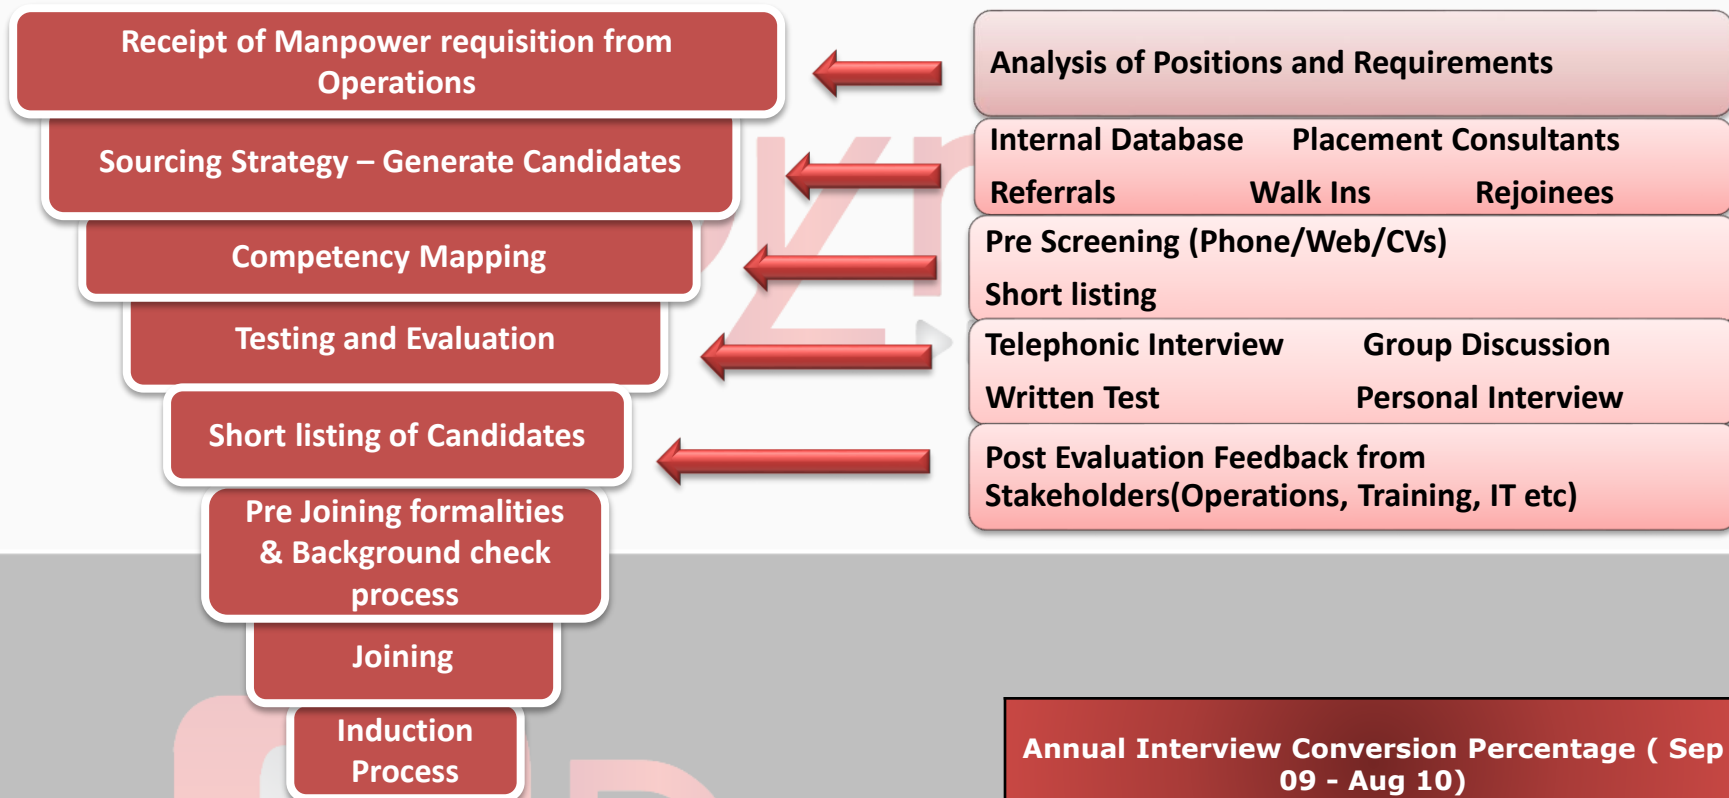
Receipt of Manpower requisition from Operations

Sourcing Strategy – Generate Candidates

Competency Mapping

Testing and Evaluation

Short listing of Candidates

Pre Joining formalities & Background check process

Joining

Induction Process

Analysis of Positions and Requirements

Internal Database Placement Consultants
Referrals Walk Ins Rejoinees

Pre Screening (Phone/Web/CVs)
Short listing

Telephonic Interview Group Discussion
Written Test Personal Interview

Post Evaluation Feedback from Stakeholders(Operations, Training, IT etc)

Annual Interview Conversion Percentage ( Sep 09 - Aug 10)